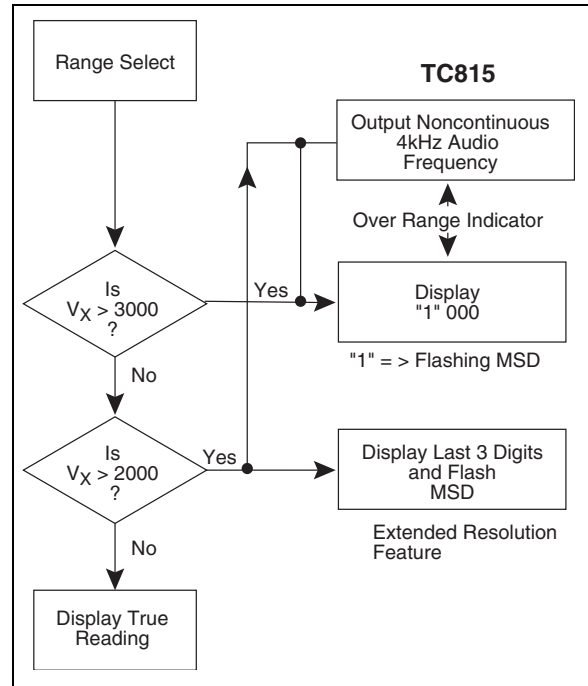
Range Select

TC815

Output Noncontinuous 4kHz Audio Frequency

Over Range Indicator

Is $V_X > 3000$ ?

Yes

Display "1" 000

"1" = > Flashing MSD

No

Is $V_X > 2000$ ?

Yes

Display Last 3 Digits and Flash MSD

Extended Resolution Feature

No

Display True Reading